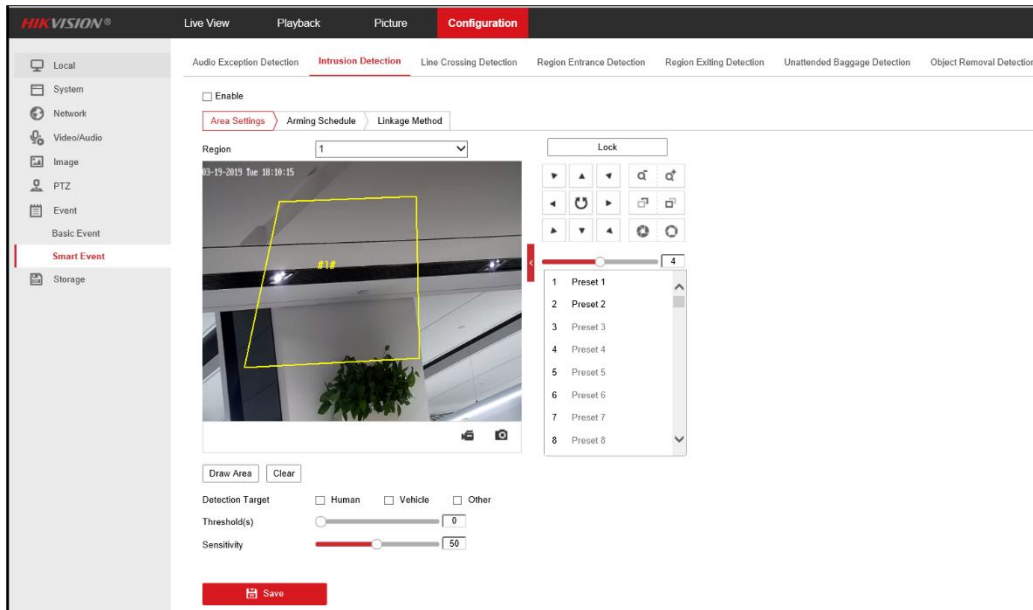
HIKVISION®
Live View
Playback
Picture
Configuration

Local
System
Network
Video/Audio
Image
PTZ
Event
Basic Event
Smart Event
Storage

Audio Exception Detection
Intrusion Detection
Line Crossing Detection
Region Entrance Detection
Region Exiting Detection
Unattended Baggage Detection
Object Removal Detection

Enable

Area Settings
Arming Schedule
Linkage Method

Region
1

03-19-2019 Tue 18:10:15
#1#

Lock
4

1 Preset 1
2 Preset 2
3 Preset 3
4 Preset 4
5 Preset 5
6 Preset 6
7 Preset 7
8 Preset 8

Draw Area
Clear

Detection Target
Human
Vehicle
Other
Threshold(s)
0
Sensitivity
50

Save